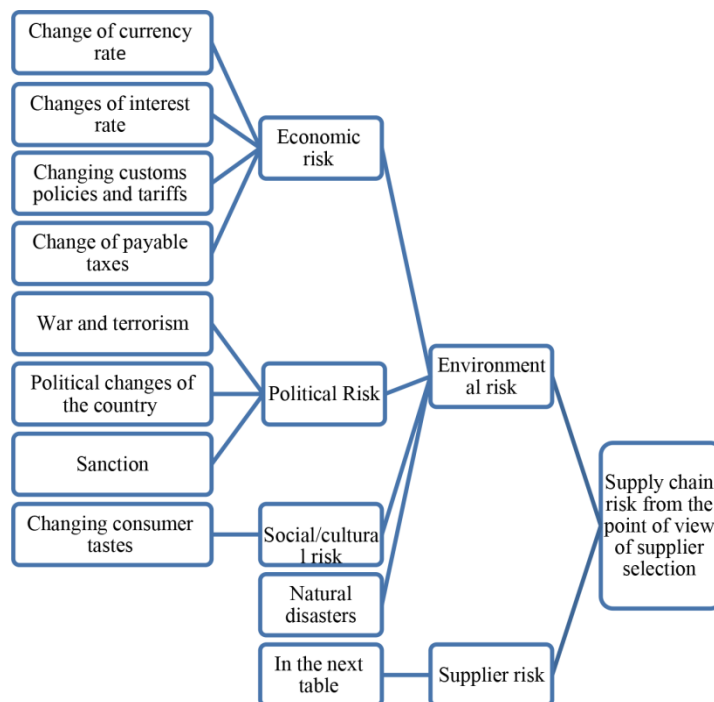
Change of currency rate

Changes of interest rate

Changing customs policies and tariffs

Change of payable taxes

War and terrorism

Political changes of the country

Sanction

Changing consumer tastes

Economic risk

Political Risk

Social/cultural risk

Natural disasters

In the next table

Environmental risk

Supplier risk

Supply chain risk from the point of view of supplier selection